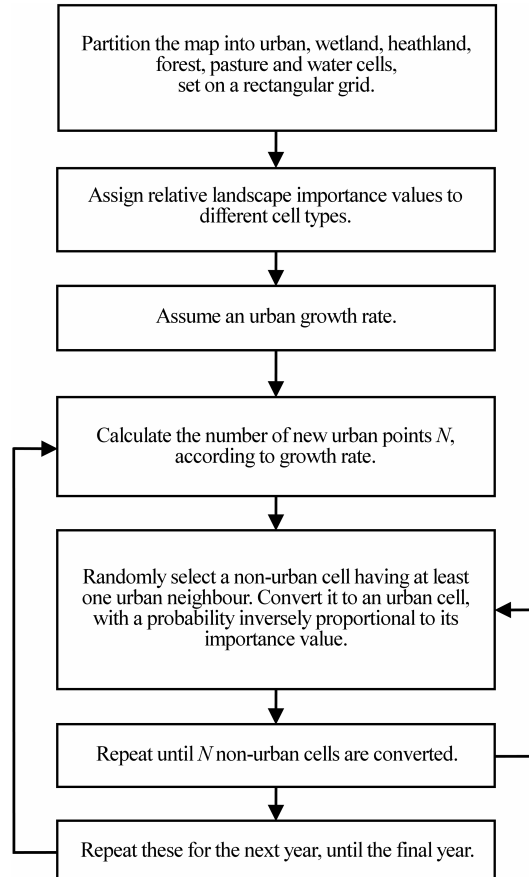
Partition the map into urban, wetland, heathland, forest, pasture and water cells, set on a rectangular grid.

Assign relative landscape importance values to different cell types.

Assume an urban growth rate.

Calculate the number of new urban points $N$, according to growth rate.

Randomly select a non-urban cell having at least one urban neighbour. Convert it to an urban cell, with a probability inversely proportional to its importance value.

Repeat until $N$ non-urban cells are converted.

Repeat these for the next year, until the final year.